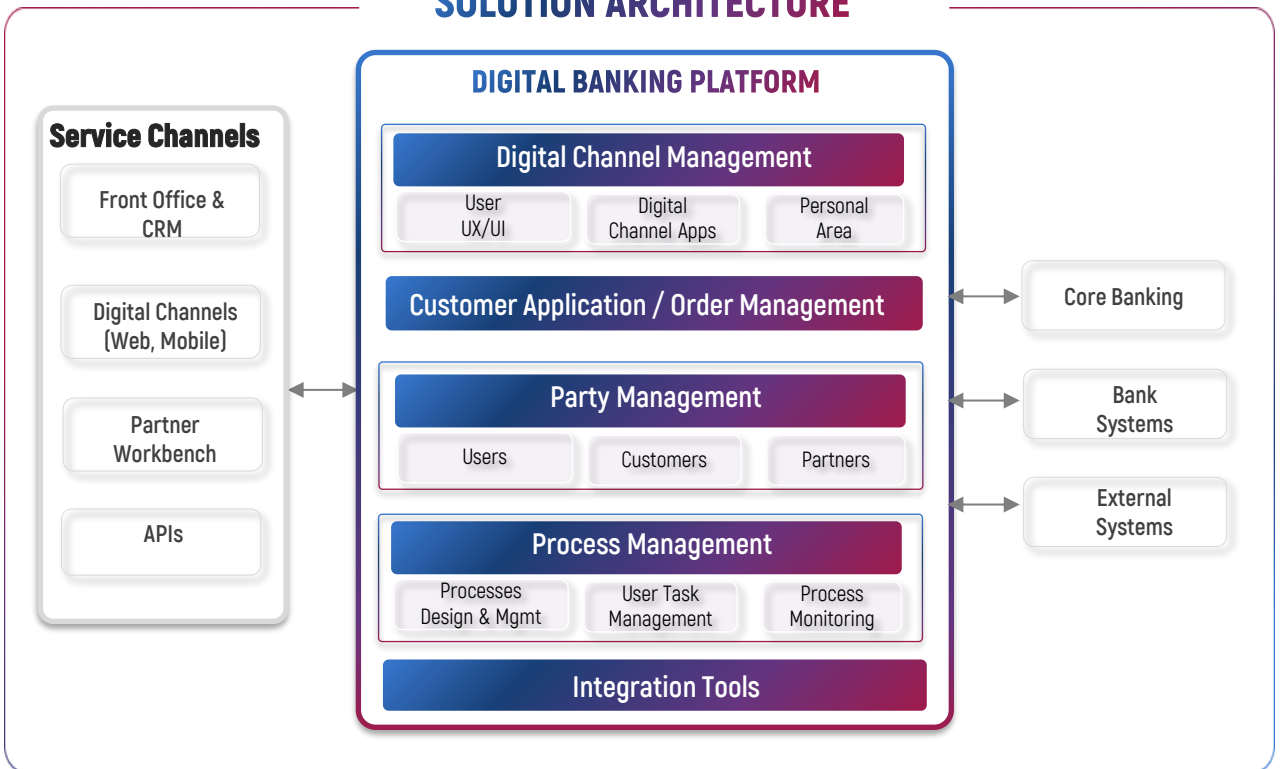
SOLUTION ARCHITECTURE

Service Channels

Front Office & CRM

Digital Channels (Web, Mobile)

Partner Workbench

APIs

DIGITAL BANKING PLATFORM

Digital Channel Management

User UX/UI

Digital Channel Apps

Personal Area

Customer Application / Order Management

Party Management

Users

Customers

Partners

Process Management

Processes Design & Mgmt

User Task Management

Process Monitoring

Integration Tools

Core Banking

Bank Systems

External Systems